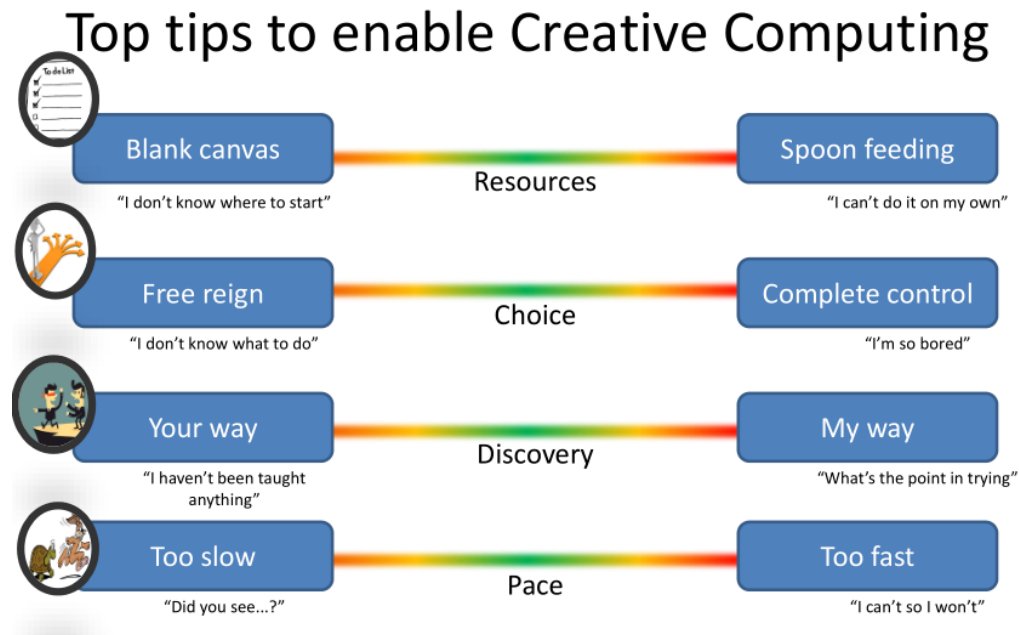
Top tips to enable Creative Computing

To do List

Blank canvas

Resources

Spoon feeding

"I don't know where to start"

"I can't do it on my own"

Free reign

Choice

Complete control

"I don't know what to do"

"I'm so bored"

Your way

Discovery

My way

"I haven't been taught anything"

"What's the point in trying"

Too slow

Pace

Too fast

"Did you see...?"

"I can't so I won't"